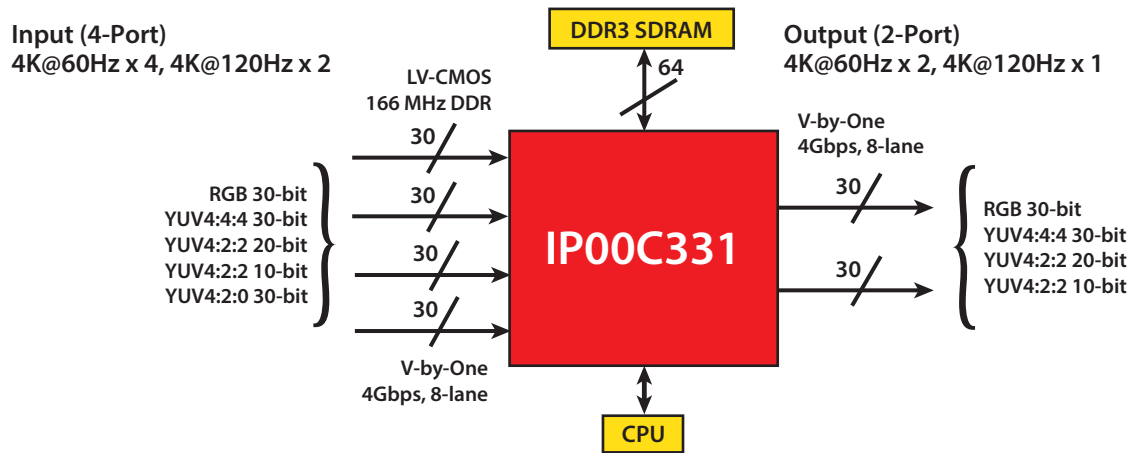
Input (4-Port)
4K@60Hz x 4, 4K@120Hz x 2

DDR3 SDRAM

64

Output (2-Port)
4K@60Hz x 2, 4K@120Hz x 1

LV-CMOS
166 MHz DDR

30

V-by-One
4Gbps, 8-lane

30

RGB 30-bit
YUV4:4:4 30-bit
YUV4:2:2 20-bit
YUV4:2:2 10-bit
YUV4:2:0 30-bit

30

IP00C331

30

RGB 30-bit
YUV4:4:4 30-bit
YUV4:2:2 20-bit
YUV4:2:2 10-bit

30

30

V-by-One
4Gbps, 8-lane

CPU